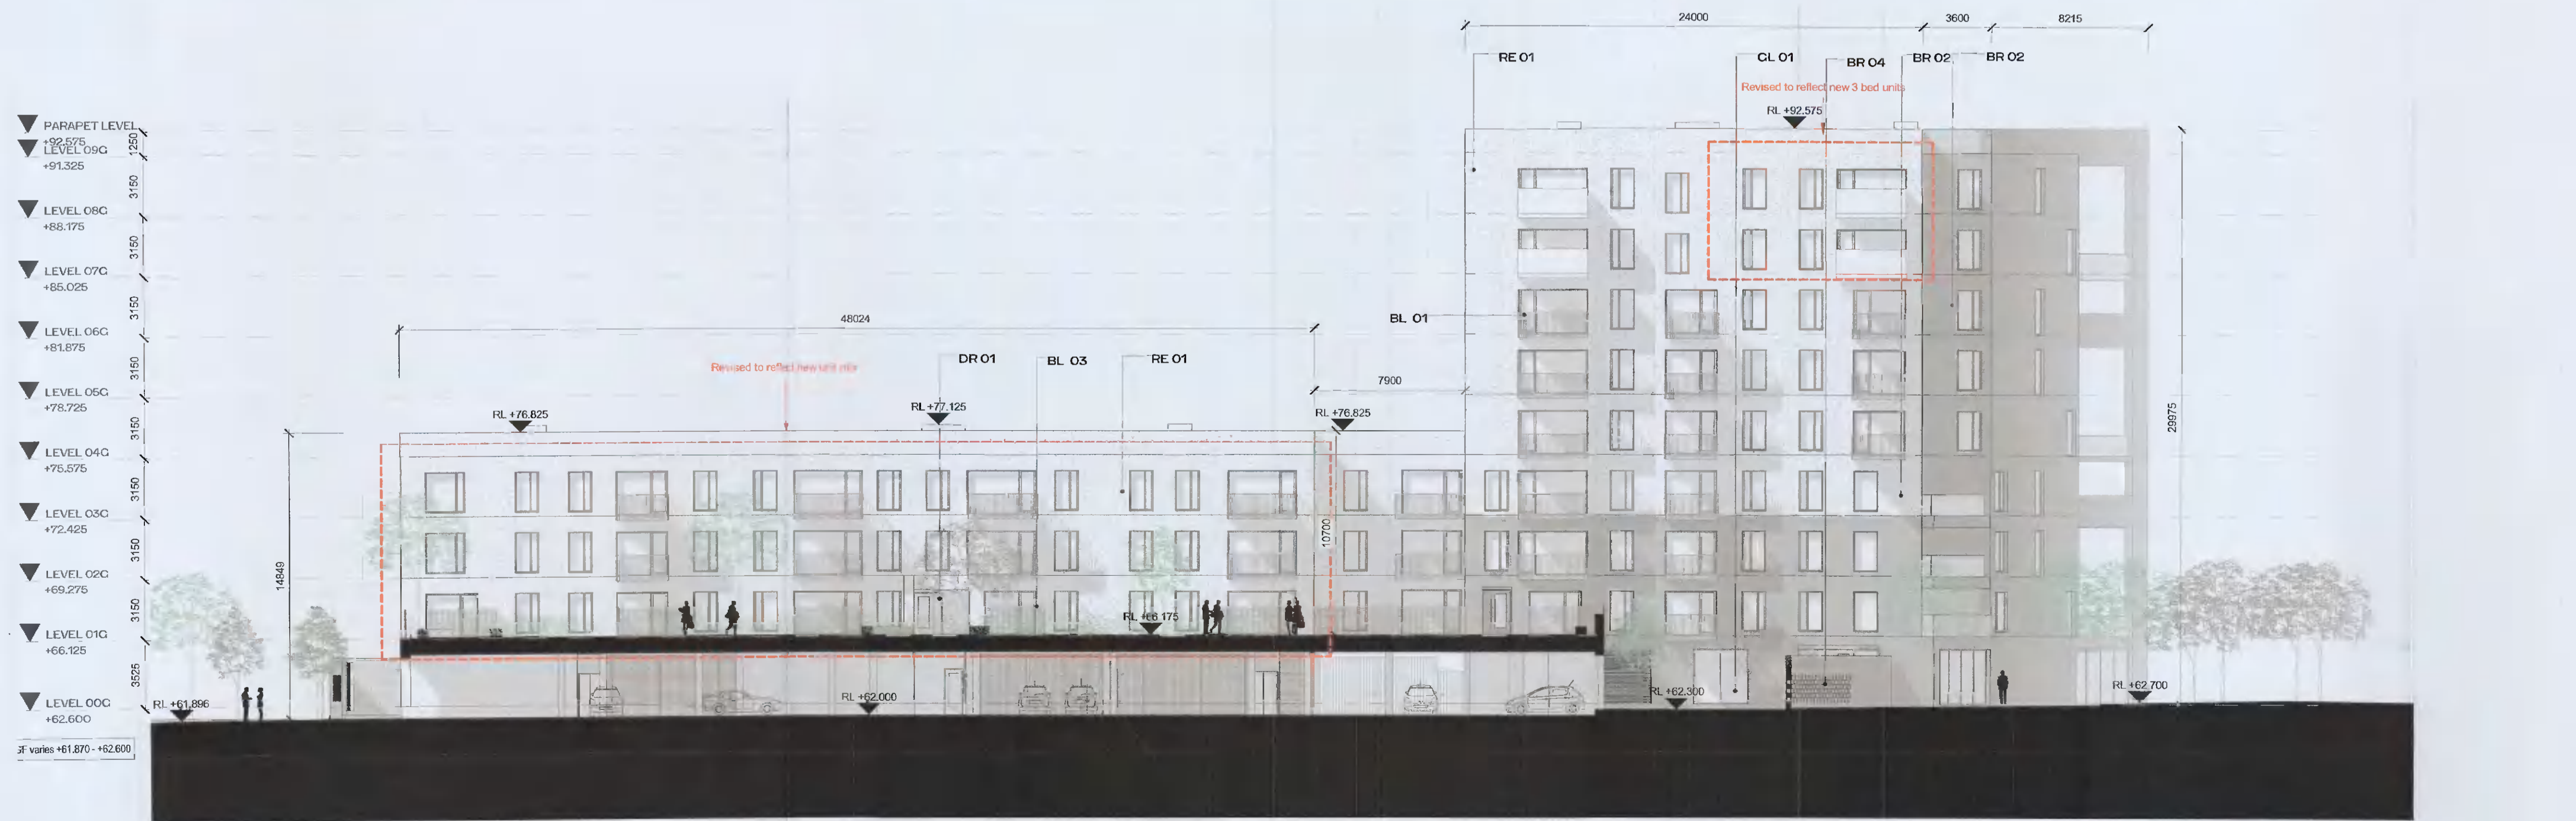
24000
3600
8215
RE 01
CL 01
BR 04
BR 02
BR 02
Revised to reflect new 3 bed units
RL +92.575

PARAPET LEVEL
+92.575
LEVEL 09G
+91.325
1250
3150
LEVEL 08G
+88.175
3150
LEVEL 07G
+85.025
3150
LEVEL 06G
+81.875
3150
LEVEL 05G
+78.725
3150
LEVEL 04G
+75.575
3150
LEVEL 03G
+72.425
3150
LEVEL 02G
+69.275
3150
LEVEL 01G
+66.125
3525
LEVEL 00G
+62.600
GF varies +61.870 - +62.600

48024
BL 01
DR 01
BL 03
RE 01
Revised to reflect new unit mix
7900
RL +76.825
RL +77.125
RL +76.825
29975
10700
14849
RL +66.175
RL +61.896
RL +62.000
RL +62.300
RL +62.700